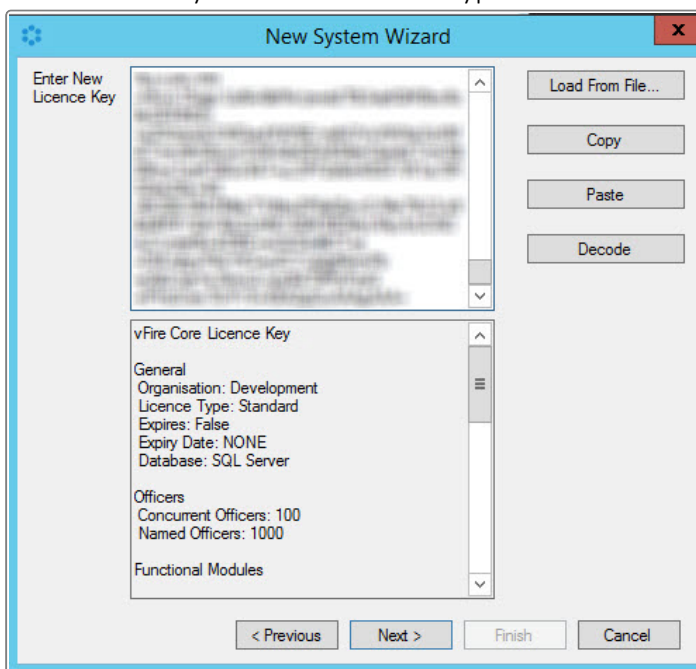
New System Wizard

x

Enter New Licence Key

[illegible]

Load From File...

Copy

Paste

Decode

vFire Core Licence Key

General
Organisation: Development
Licence Type: Standard
Expires: False
Expiry Date: NONE
Database: SQL Server

Officers
Concurrent Officers: 100
Named Officers: 1000

Functional Modules

< Previous

Next >

Finish

Cancel